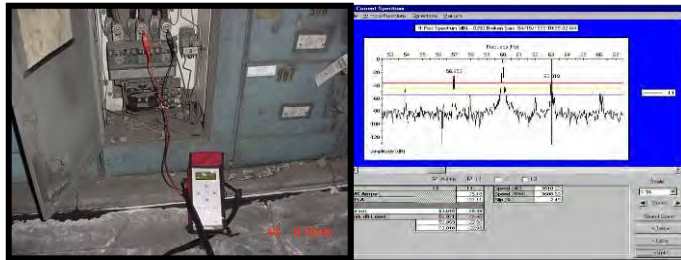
Current Spectrum

Frequency (Hz)

53 54 55 56 57 58 59 60 61 62 63 64 65 66 67

56.253

63.016

-20
-40
-60
-80
-100
-120

Amplitude (dB)

Speed (RPM)
Speed (RPM)
Slip (%)

Scale

Stator

Send Curve

Table

Lines

Help

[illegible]